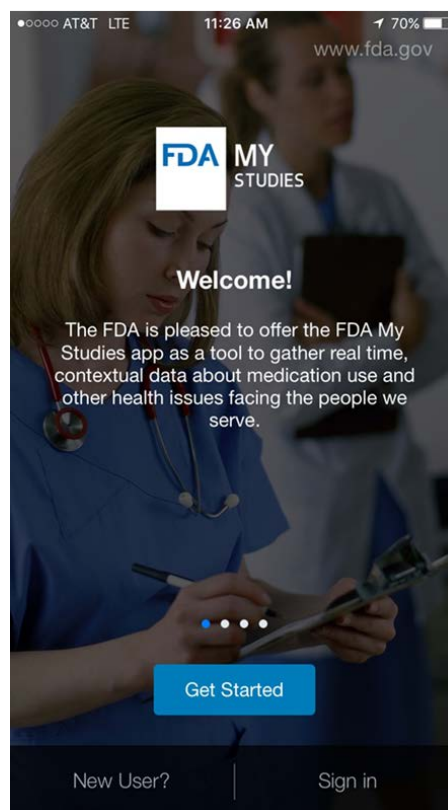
●○○○○ AT&T LTE 11:26 AM 70%

www.fda.gov

FDA MY STUDIES

Welcome!

The FDA is pleased to offer the FDA My Studies app as a tool to gather real time, contextual data about medication use and other health issues facing the people we serve.

Get Started

New User?

Sign in